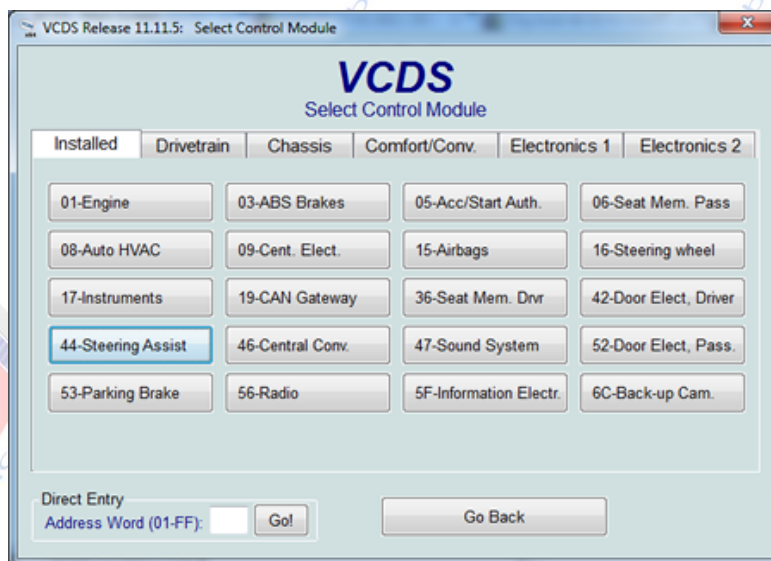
VCDS Release 11.11.5: Select Control Module

VCDS
Select Control Module

Installed | Drivetrain | Chassis | Comfort/Conv. | Electronics 1 | Electronics 2

01-Engine
03-ABS Brakes
05-Acc/Start Auth.
06-Seat Mem. Pass
08-Auto HVAC
09-Cent. Elect.
15-Airbags
16-Steering wheel
17-Instruments
19-CAN Gateway
36-Seat Mem. Drvr
42-Door Elect, Driver
44-Steering Assist
46-Central Conv.
47-Sound System
52-Door Elect, Pass.
53-Parking Brake
56-Radio
5F-Information Electr.
6C-Back-up Cam.

Direct Entry
Address Word (01-FF):
Go!

Go Back